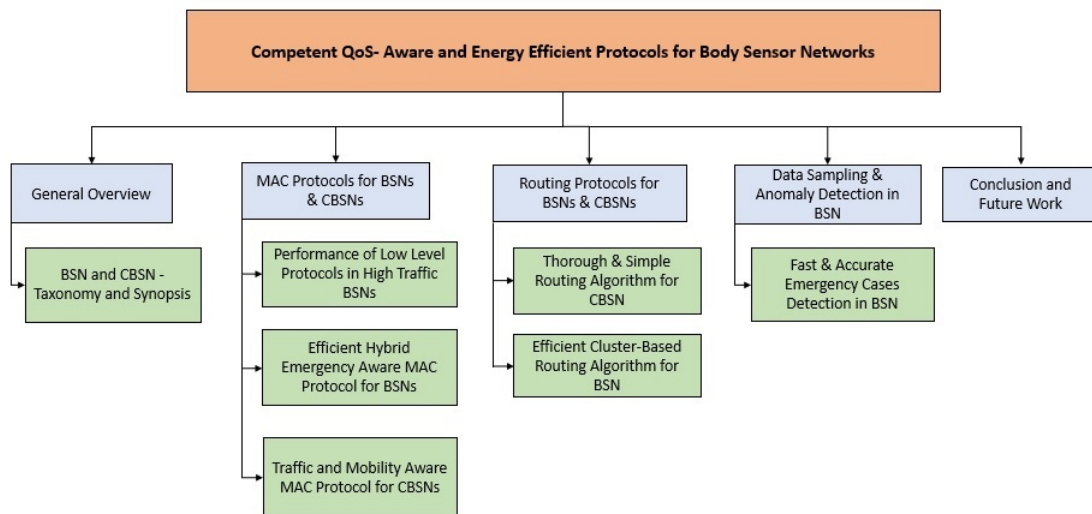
Competent QoS- Aware and Energy Efficient Protocols for Body Sensor Networks

General Overview

BSN and CBSN - Taxonomy and Synopsis

MAC Protocols for BSNs & CBSNs

Performance of Low Level Protocols in High Traffic BSNs

Efficient Hybrid Emergency Aware MAC Protocol for BSNs

Traffic and Mobility Aware MAC Protocol for CBSNs

Routing Protocols for BSNs & CBSNs

Thorough & Simple Routing Algorithm for CBSN

Efficient Cluster-Based Routing Algorithm for BSN

Data Sampling & Anomaly Detection in BSN

Fast & Accurate Emergency Cases Detection in BSN

Conclusion and Future Work